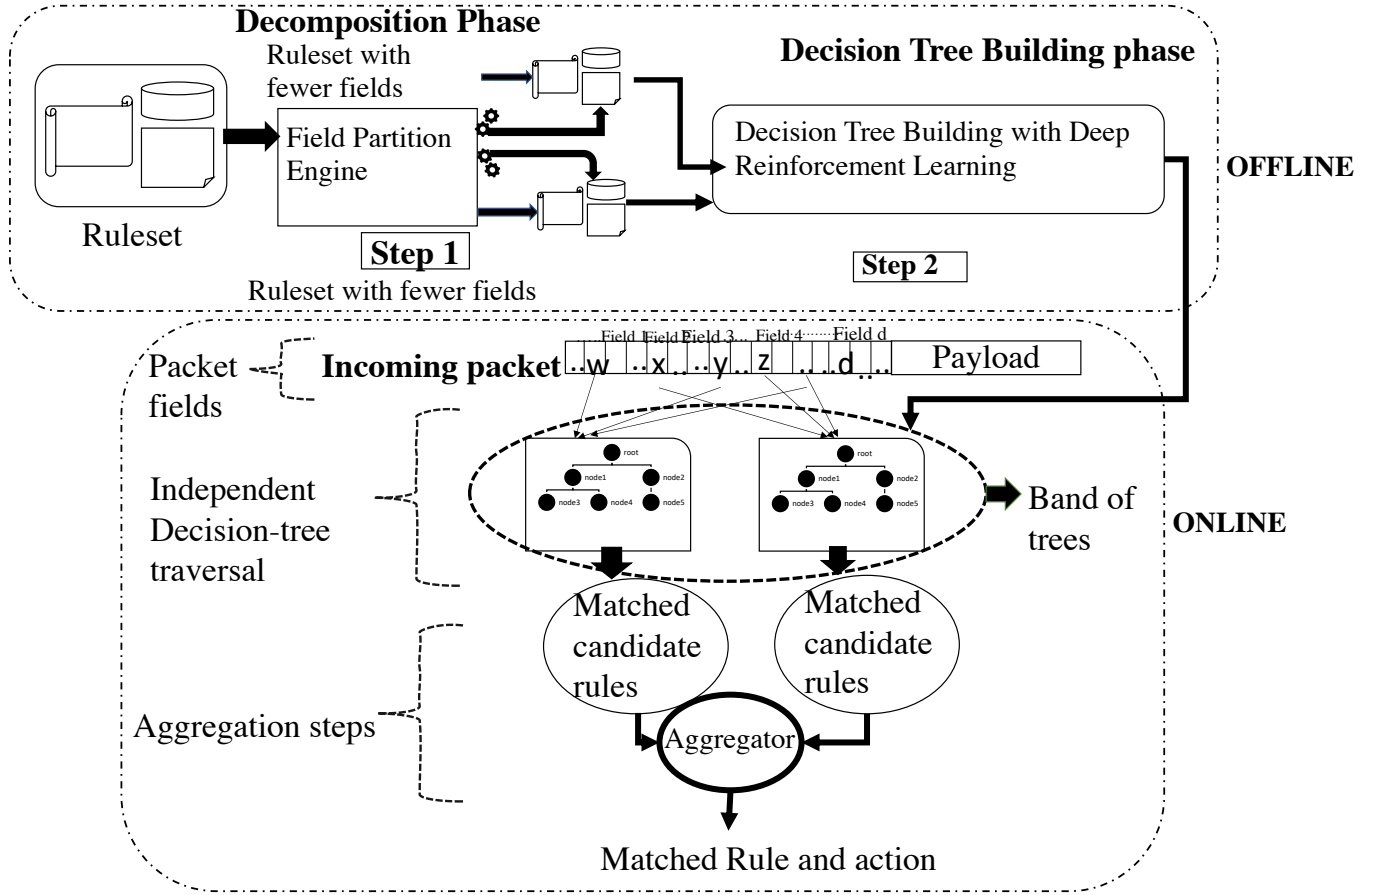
Decomposition Phase

Ruleset with fewer fields

Decision Tree Building phase

Field Partition Engine

Decision Tree Building with Deep Reinforcement Learning

OFFLINE

Ruleset

Step 1

Step 2

Ruleset with fewer fields

Field 1 Field 2 Field 3 Field 4 Field d

Packet fields

Incoming packet ..w ..x ..y ..z ...d .. Payload

root
node1 node2
node3 node4 node5

root
node1 node2
node3 node4 node5

Independent Decision-tree traversal

Band of trees

ONLINE

Matched candidate rules

Matched candidate rules

Aggregation steps

Aggregator

Matched Rule and action